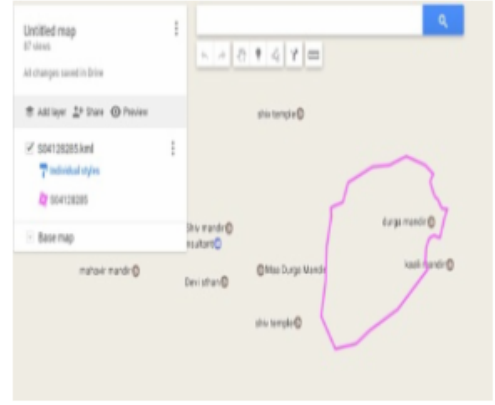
Untitled map
87 views

All changes saved in Drive

Add layer  Share  Preview

504128285.kml

Individual styles

504128285

Base map

shiv temple

Shiv mandir
esultant

durga mandir

kaali mandir

mahavir mandir

Maa Durga Mandir

Devi sthan

shiv temple